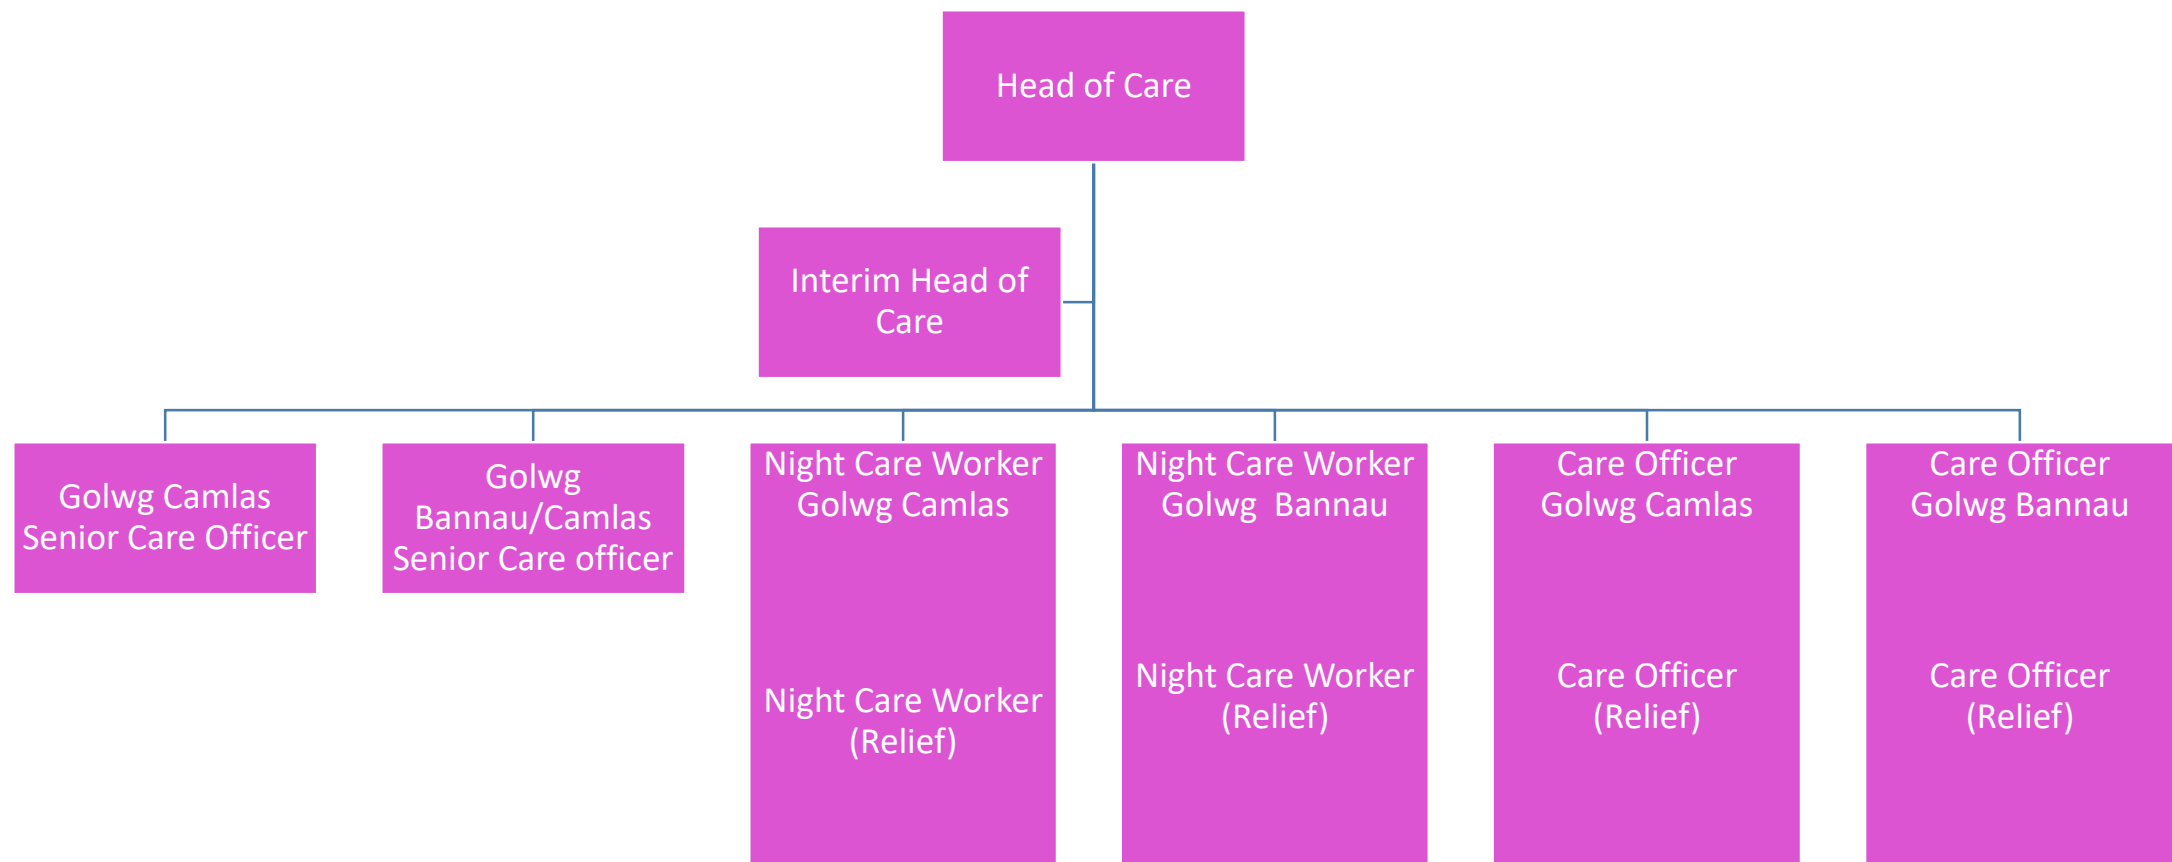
Head of Care

Interim Head of Care

Golwg Camlas Senior Care Officer

Golwg Bannau/Camlas Senior Care officer

Night Care Worker Golwg Camlas

Night Care Worker (Relief)

Night Care Worker Golwg Bannau

Night Care Worker (Relief)

Care Officer Golwg Camlas

Care Officer (Relief)

Care Officer Golwg Bannau

Care Officer (Relief)